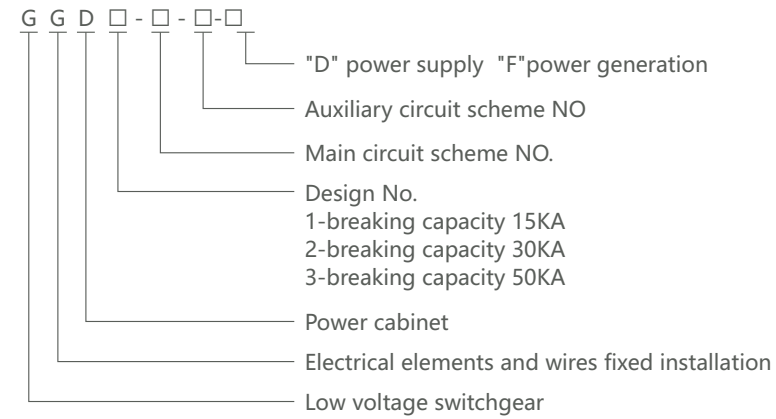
G G D □ - □ - □-□

"D" power supply "F"power generation

Auxiliary circuit scheme NO

Main circuit scheme NO.

Design No.
1-breaking capacity 15KA
2-breaking capacity 30KA
3-breaking capacity 50KA

Power cabinet

Electrical elements and wires fixed installation

Low voltage switchgear